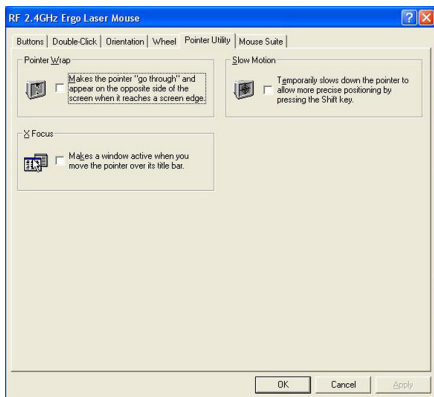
RF 2.4GHz Ergo Laser Mouse

Buttons | Double-Click | Orientation | Wheel | Pointer Utility | Mouse Suite

Pointer Wrap

Makes the pointer "go through" and appear on the opposite side of the screen when it reaches a screen edge.

Slow Motion

Temporarily slows down the pointer to allow more precise positioning by pressing the Shift key.

X Focus

Makes a window active when you move the pointer over its title bar.

OK Cancel Apply